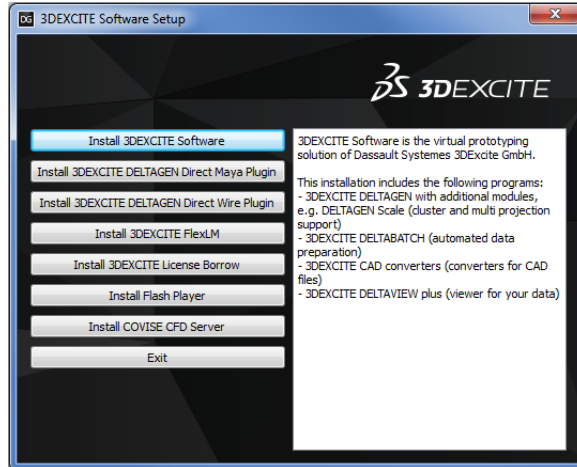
DG 3DEXCITE Software Setup

X

3DS 3DEXCITE

Install 3DEXCITE Software

Install 3DEXCITE DELTAGEN Direct Maya Plugin

Install 3DEXCITE DELTAGEN Direct Wire Plugin

Install 3DEXCITE FlexLM

Install 3DEXCITE License Borrow

Install Flash Player

Install COVISE CFD Server

Exit

3DEXCITE Software is the virtual prototyping solution of Dassault Systemes 3DExcite GmbH.

This installation includes the following programs:
- 3DEXCITE DELTAGEN with additional modules, e.g. DELTAGEN Scale (cluster and multi projection support)
- 3DEXCITE DELTABATCH (automated data preparation)
- 3DEXCITE CAD converters (converters for CAD files)
- 3DEXCITE DELTAVIEW plus (viewer for your data)